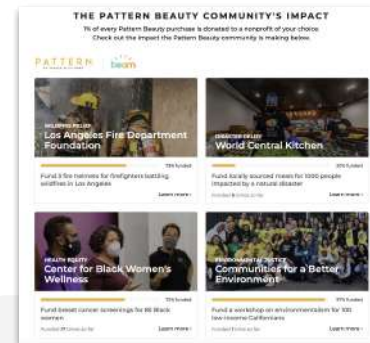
THE PATTERN BEAUTY COMMUNITY'S IMPACT

1% of every Pattern Beauty purchase is donated to a nonprofit of your choice. Check out the impact the Pattern Beauty community is making below.

PATTERN beam

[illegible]
Los Angeles Fire Department Foundation
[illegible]% funded
Fund 5 fire helmets for firefighters battling wildfires in Los Angeles
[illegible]
Learn more

DISASTER RELIEF
World Central Kitchen
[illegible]% funded
Fund locally sourced meals for 1000 people impacted by a natural disaster
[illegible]
Learn more

HEALTH EQUITY
Center for Black Women's Wellness
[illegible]% funded
Fund breast cancer screenings for 80 Black women
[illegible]
Learn more

ENVIRONMENTAL JUSTICE
Communities for a Better Environment
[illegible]% funded
Fund a workshop on environmentalism for 100 low income Californians
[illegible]
Learn more